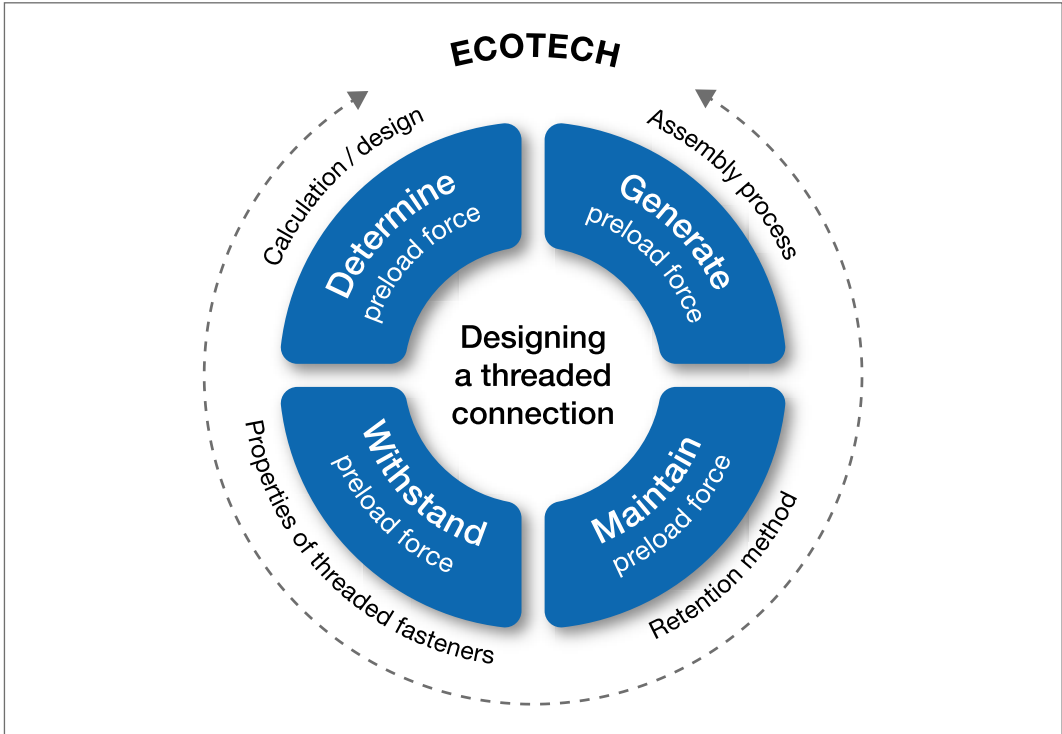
ECOTECH

Calculation / design

Assembly process

Determine preload force

Generate preload force

Designing a threaded connection

Withstand preload force

Maintain preload force

Properties of threaded fasteners

Retention method